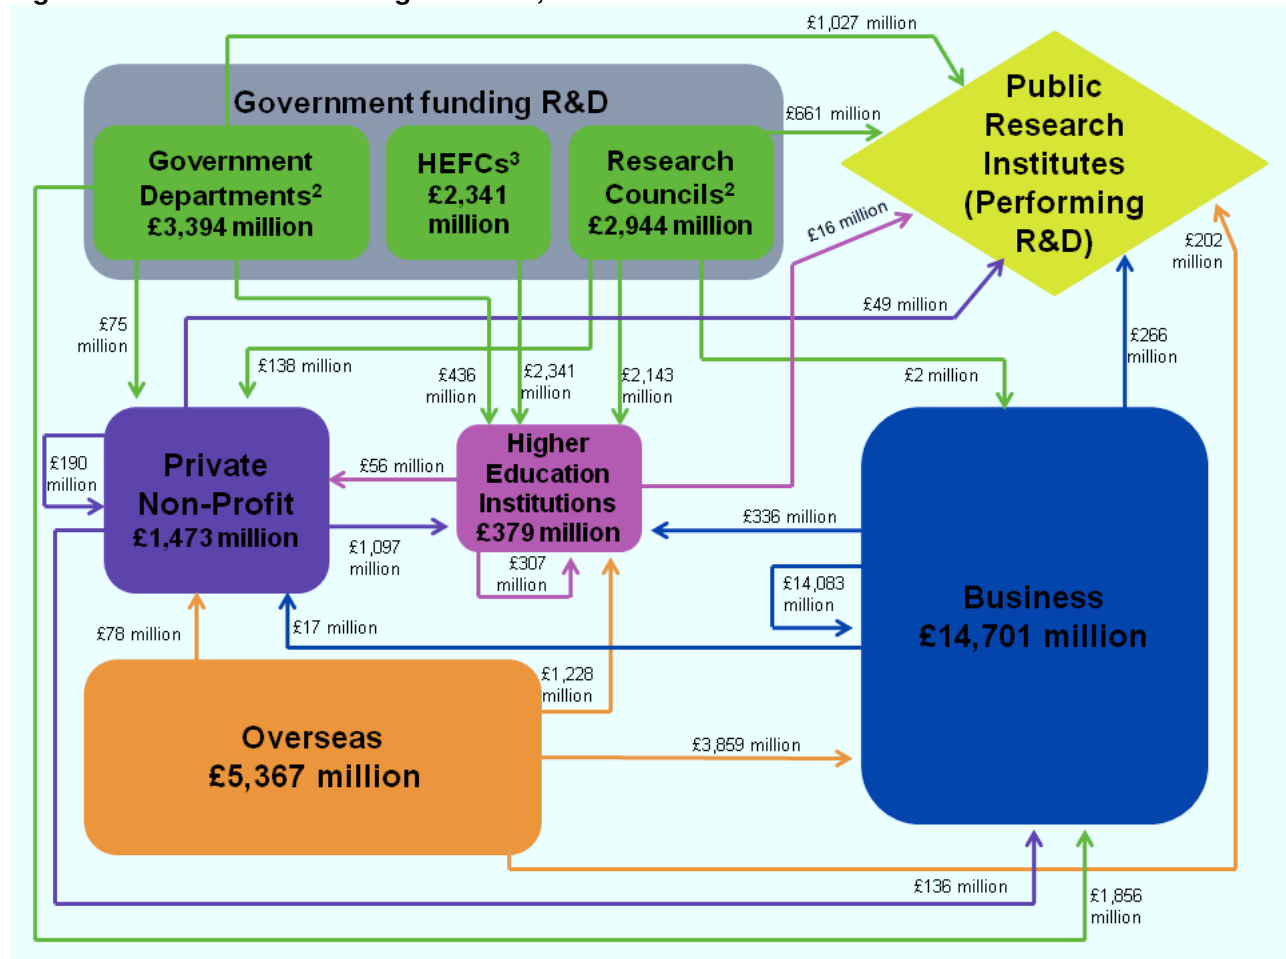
£1,027 million

Government funding R&D

Government Departments$^2$ £3,394 million

HEFCs$^3$ £2,341 million

Research Councils$^2$ £2,944 million

£661 million

Public Research Institutes (Performing R&D)

£16 million

£202 million

£49 million

£75 million

£138 million

£436 million

£2,341 million

£2,143 million

£2 million

£266 million

£190 million

Private Non-Profit £1,473 million

£56 million

Higher Education Institutions £379 million

£336 million

£1,097 million

£307 million

£14,083 million

Business £14,701 million

£78 million

£17 million

£1,228 million

Overseas £5,367 million

£3,859 million

£136 million

£1,856 million